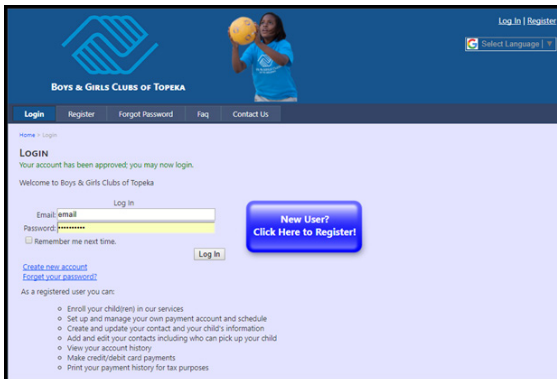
Log In | Register

Select Language

Boys & Girls Clubs of Topeka

Login | Register | Forgot Password | Faq | Contact Us

Home > Login

Login

Your account has been approved; you may now login.

Welcome to Boys & Girls Clubs of Topeka

Log In

Email: email

Password: ••••••••••

Remember me next time.

Log In

New User? Click Here to Register!

Create new account

Forget your password?

As a registered user you can:

- Enroll your child(ren) in our services
- Set up and manage your own payment account and schedule
- Create and update your contact and your child's information
- Add and edit your contacts including who can pick up your child
- View your account history
- Make credit/debit card payments
- Print your payment history for tax purposes